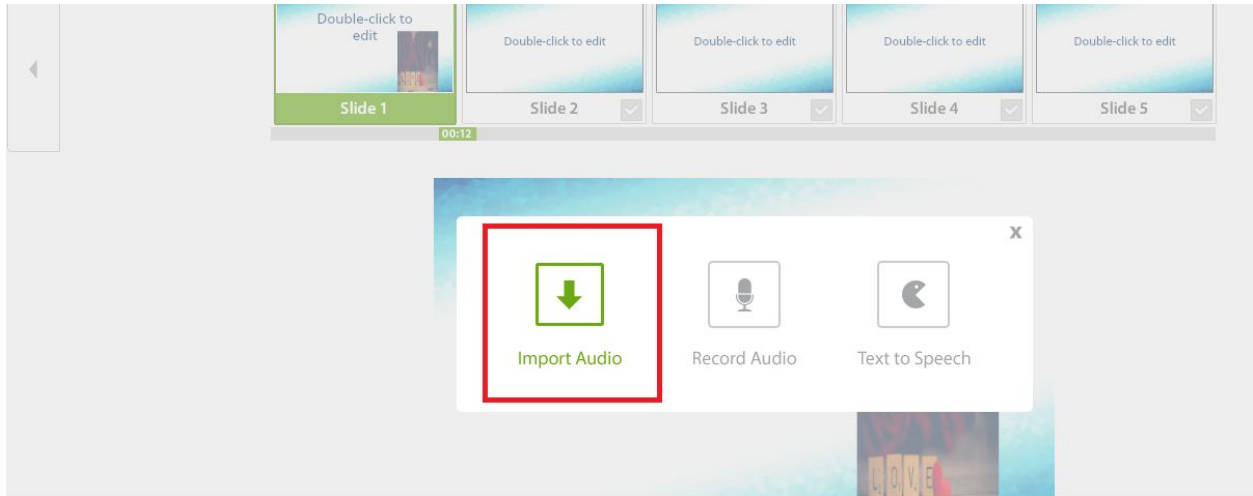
Double-click to edit

Slide 1

Double-click to edit

Slide 2

Double-click to edit

Slide 3

Double-click to edit

Slide 4

Double-click to edit

Slide 5

00:12

x

Import Audio

Record Audio

Text to Speech

LOVE